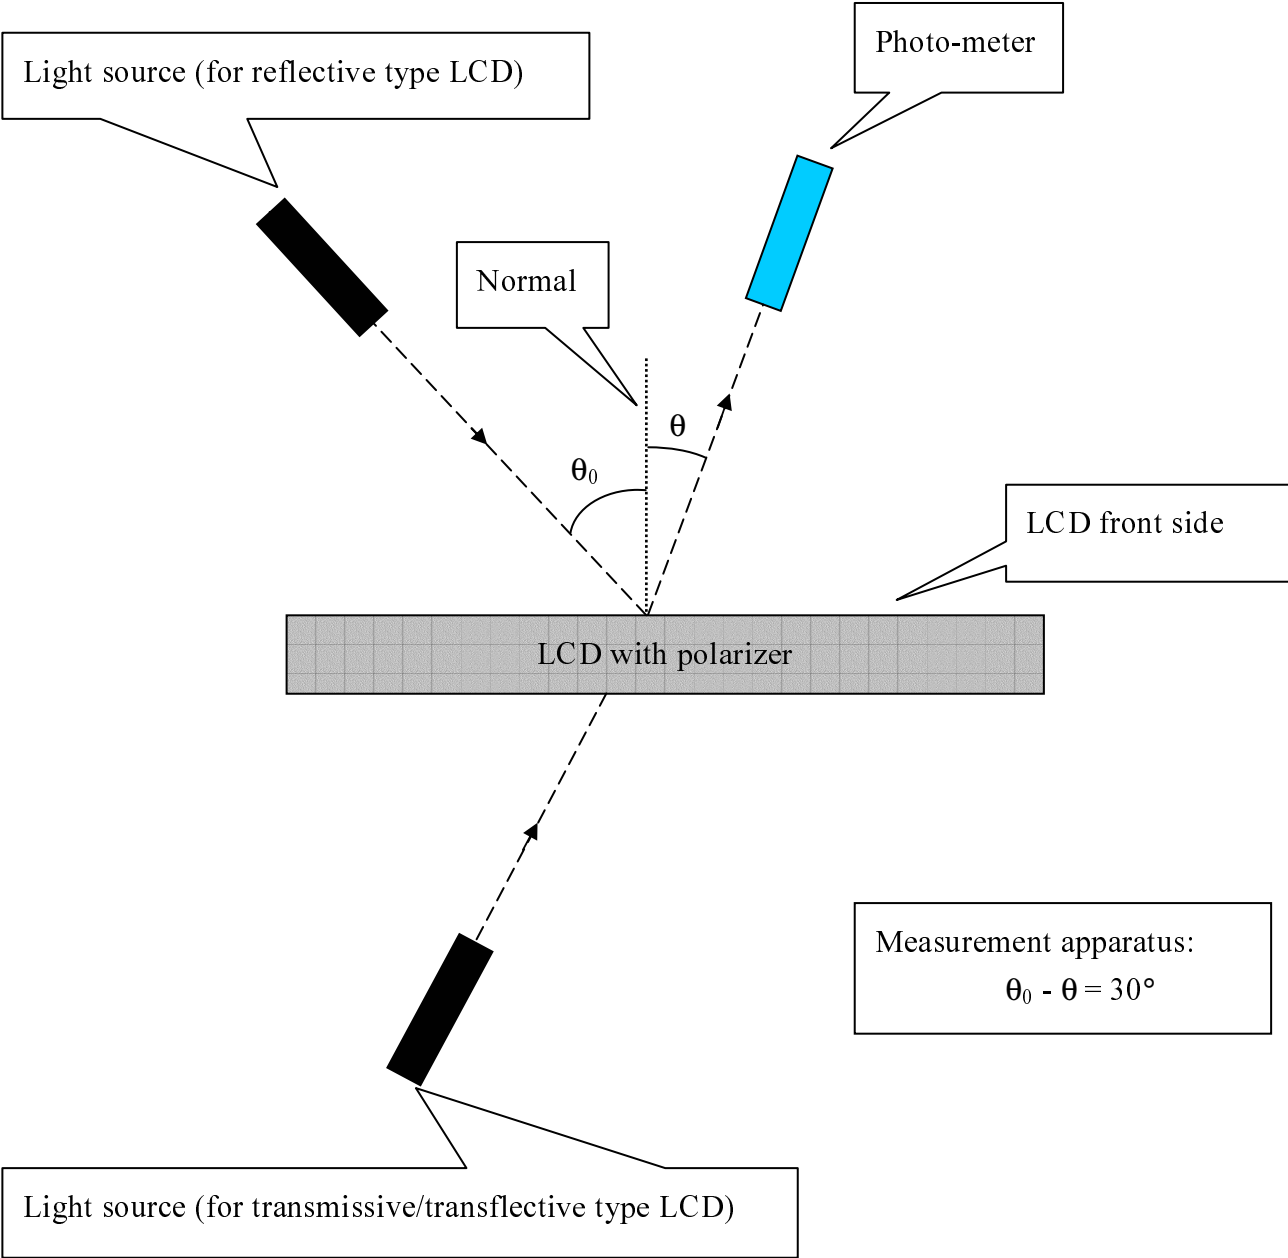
Light source (for reflective type LCD)

Photo-meter

Normal

$\theta$

$\theta_0$

LCD front side

LCD with polarizer

Measurement apparatus:
$\theta_0 - \theta = 30°$

Light source (for transmissive/transflective type LCD)